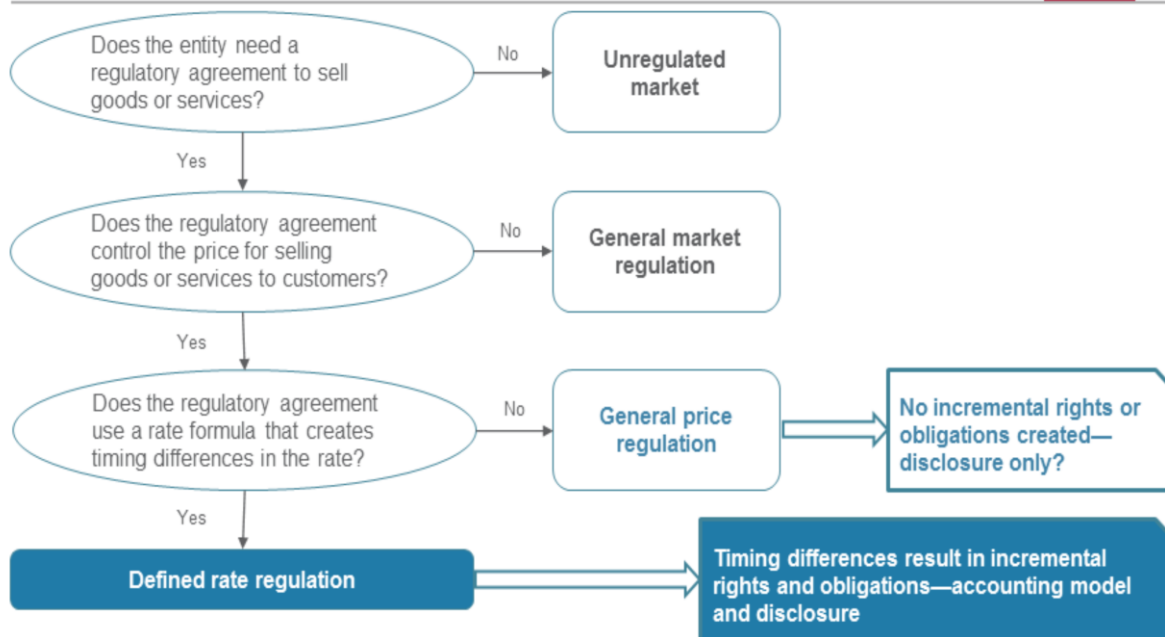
Does the entity need a regulatory agreement to sell goods or services?

No

Unregulated market

Yes

Does the regulatory agreement control the price for selling goods or services to customers?

No

General market regulation

Yes

Does the regulatory agreement use a rate formula that creates timing differences in the rate?

No

General price regulation

No incremental rights or obligations created—disclosure only?

Yes

Defined rate regulation

Timing differences result in incremental rights and obligations—accounting model and disclosure